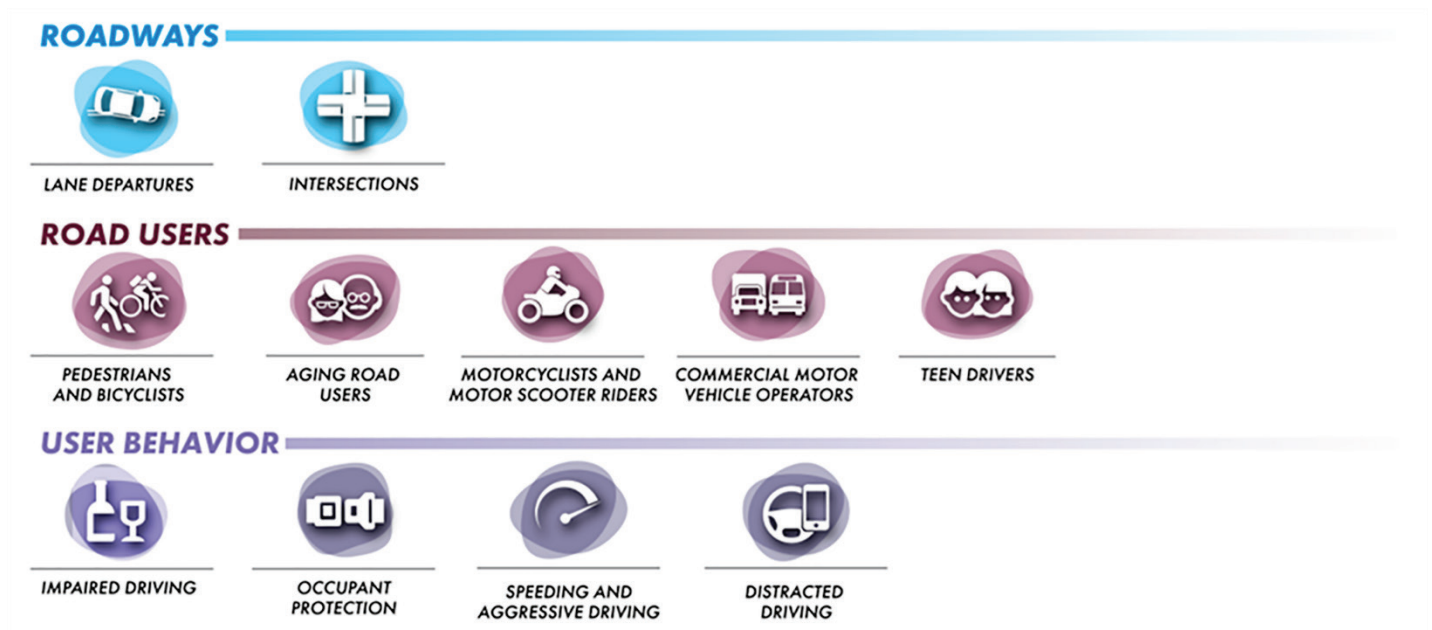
ROADWAYS

LANE DEPARTURES

INTERSECTIONS

ROAD USERS

PEDESTRIANS AND BICYCLISTS

AGING ROAD USERS

MOTORCYCLISTS AND MOTOR SCOOTER RIDERS

COMMERCIAL MOTOR VEHICLE OPERATORS

TEEN DRIVERS

USER BEHAVIOR

IMPAIRED DRIVING

OCCUPANT PROTECTION

SPEEDING AND AGGRESSIVE DRIVING

DISTRACTED DRIVING